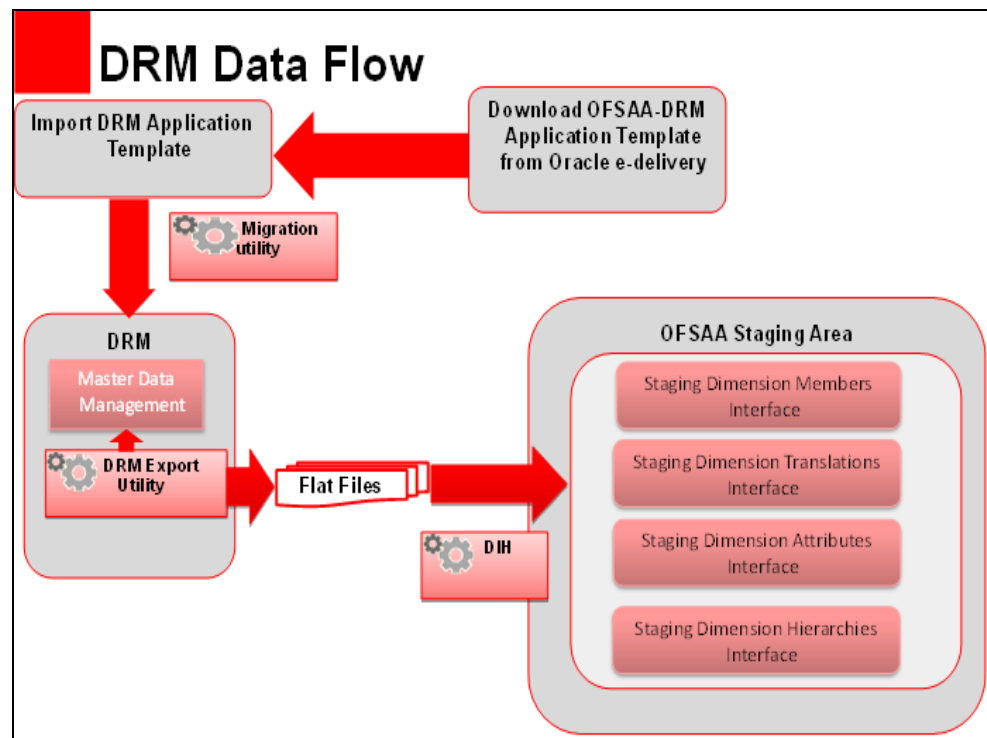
DRM Data Flow

Import DRM Application Template

Download OFSAA-DRM Application Template from Oracle e-delivery

Migration utility

DRM

Master Data Management

DRM Export Utility

Flat Files

DIH

OFSAA Staging Area

Staging Dimension Members Interface

Staging Dimension Translations Interface

Staging Dimension Attributes Interface

Staging Dimension Hierarchies Interface